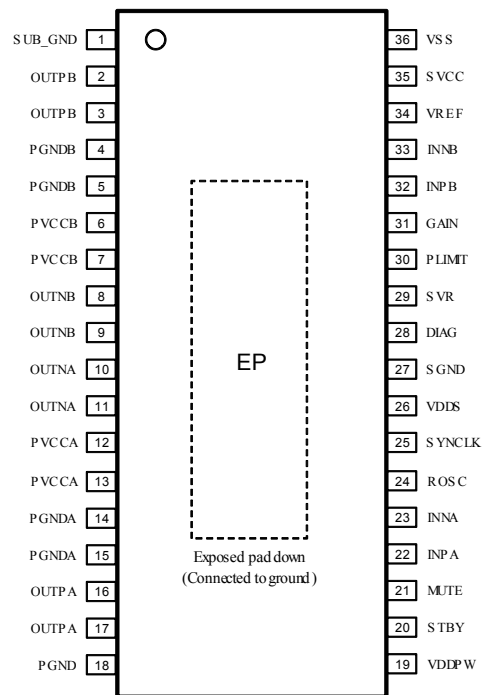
SUB_GND 1
OUTPB 2
OUTPB 3
PGNDB 4
PGNDB 5
PVCCB 6
PVCCB 7
OUTNB 8
OUTNB 9
OUTNA 10
OUTNA 11
PVCCA 12
PVCCA 13
PGNDA 14
PGNDA 15
OUTPA 16
OUTPA 17
PGND 18

EP

Exposed pad down
(Connected to ground)

36 VSS
35 SVCC
34 VREF
33 INNB
32 INPB
31 GAIN
30 PLIMIT
29 SVR
28 DIAG
27 SGND
26 VDDS
25 SYNCLK
24 ROSC
23 INNA
22 INPA
21 MUTE
20 STBY
19 VDDPW